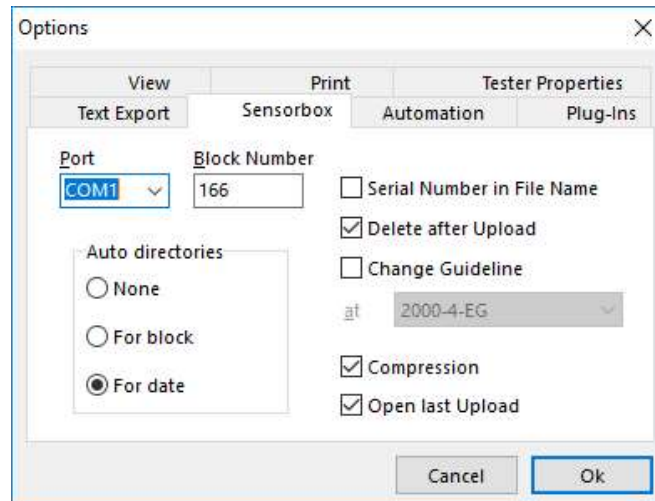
Options

View | Print | Tester Properties
Text Export | Sensorbox | Automation | Plug-Ins

Port
COM1

Block Number
166

Serial Number in File Name
Delete after Upload
Change Guideline

at 2000-4-EG

Auto directories
None
For block
For date

Compression
Open last Upload

Cancel
Ok